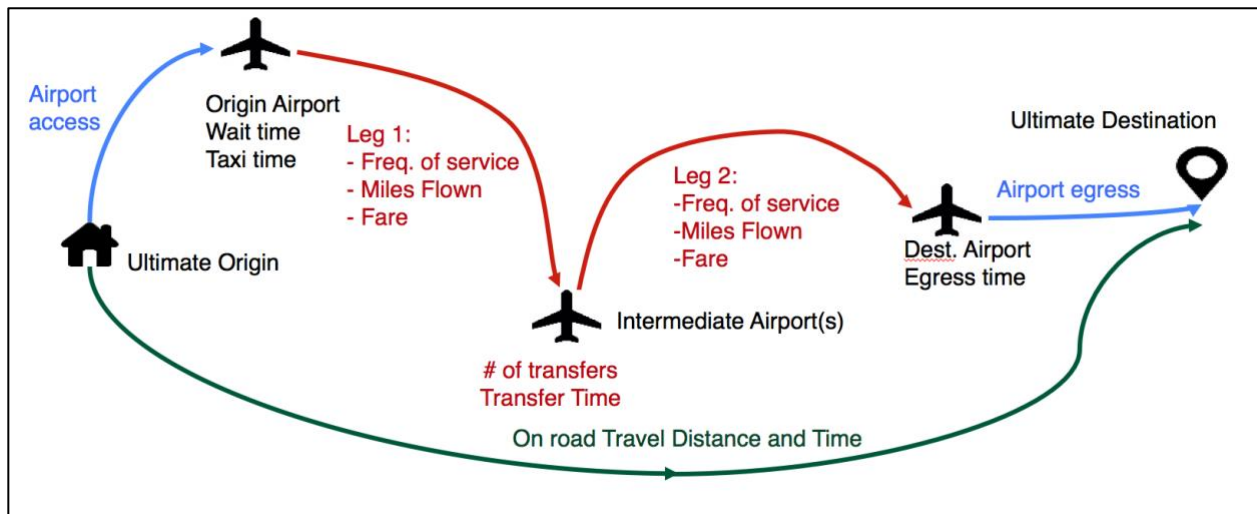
Airport access

Origin Airport
Wait time
Taxi time

Leg 1:
- Freq. of service
- Miles Flown
- Fare

Leg 2:
-Freq. of service
-Miles Flown
-Fare

Ultimate Destination

Airport egress

Ultimate Origin

Dest. Airport
Egress time

Intermediate Airport(s)

# of transfers
Transfer Time

On road Travel Distance and Time